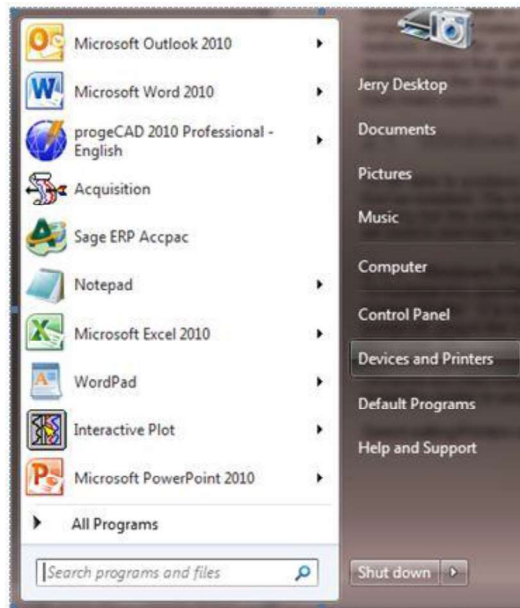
Microsoft Outlook 2010
Microsoft Word 2010
progeCAD 2010 Professional - English
Acquisition
Sage ERP Accpac
Notepad
Microsoft Excel 2010
WordPad
Interactive Plot
Microsoft PowerPoint 2010
All Programs
Search programs and files

Jerry Desktop
Documents
Pictures
Music
Computer
Control Panel
Devices and Printers
Default Programs
Help and Support
Shut down